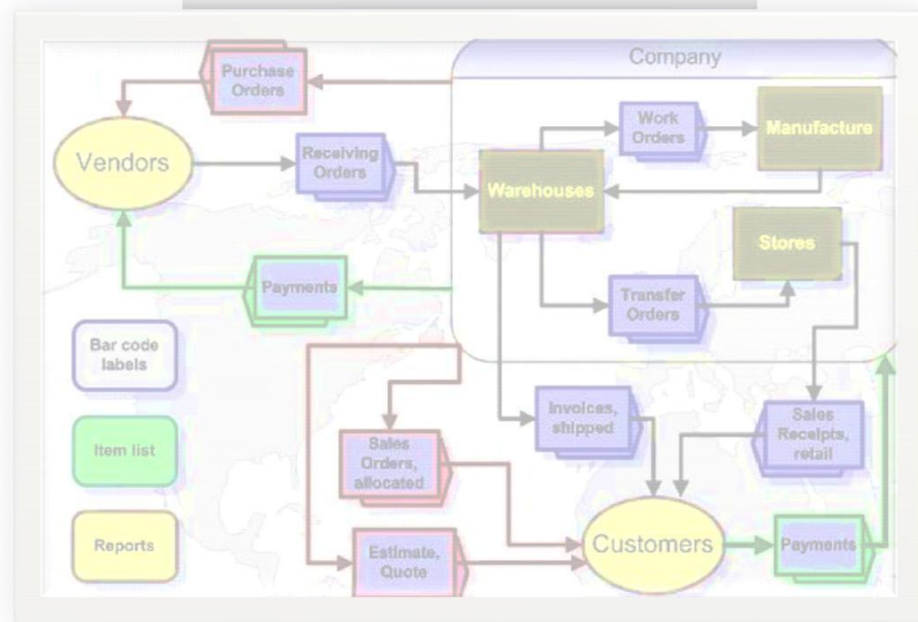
Company

Purchase Orders

Vendors

Receiving Orders

Work Orders

Manufacture

Warehouses

Stores

Payments

Transfer Orders

Bar code labels

Item list

Reports

Invoices, shipped

Sales Receipts, retail

Sales Orders, allocated

Customers

Payments

Estimate, Quote